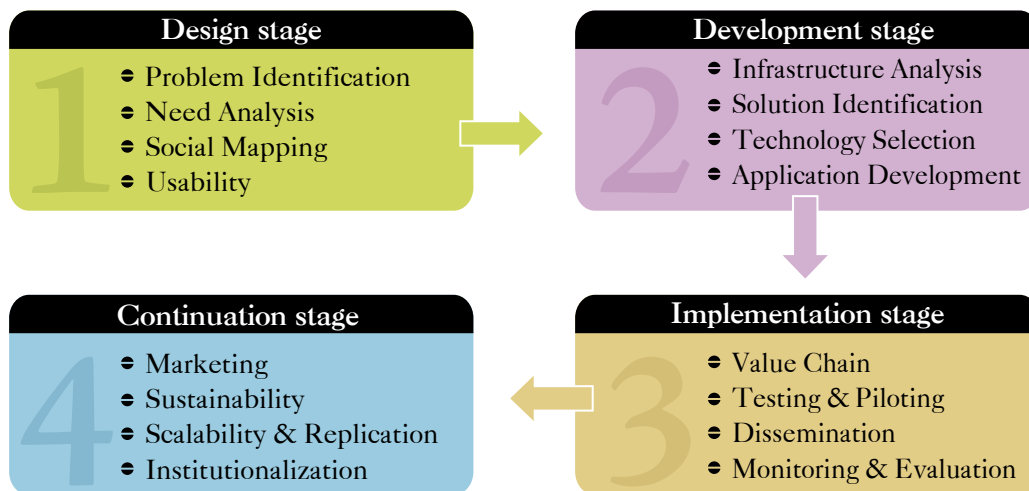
Design stage

1

- Problem Identification
- Need Analysis
- Social Mapping
- Usability

Development stage

2

- Infrastructure Analysis
- Solution Identification
- Technology Selection
- Application Development

Implementation stage

3

- Value Chain
- Testing & Piloting
- Dissemination
- Monitoring & Evaluation

Continuation stage

4

- Marketing
- Sustainability
- Scalability & Replication
- Institutionalization